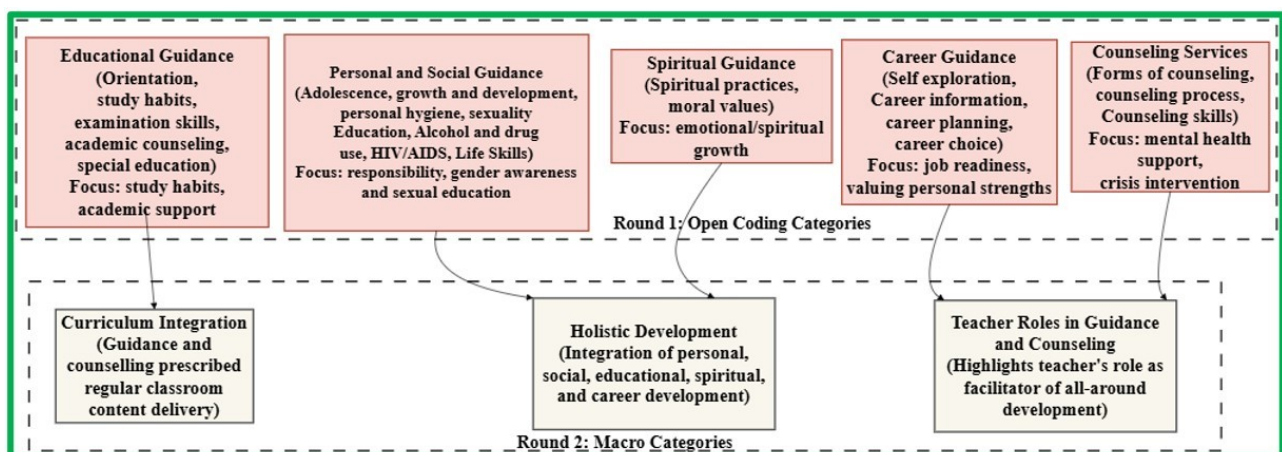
Educational Guidance (Orientation, study habits, examination skills, academic counseling, special education)
Focus: study habits, academic support

Personal and Social Guidance (Adolescence, growth and development, personal hygiene, sexuality Education, Alcohol and drug use, HIV/AIDS, Life Skills)
Focus: responsibility, gender awareness and sexual education

Spiritual Guidance (Spiritual practices, moral values)
Focus: emotional/spiritual growth

Career Guidance (Self exploration, Career information, career planning, career choice)
Focus: job readiness, valuing personal strengths

Counseling Services (Forms of counseling, counseling process, Counseling skills)
Focus: mental health support, crisis intervention

Round 1: Open Coding Categories

Curriculum Integration (Guidance and counselling prescribed regular classroom content delivery)

Holistic Development (Integration of personal, social, educational, spiritual, and career development)

Teacher Roles in Guidance and Counseling (Highlights teacher's role as facilitator of all-around development)

Round 2: Macro Categories